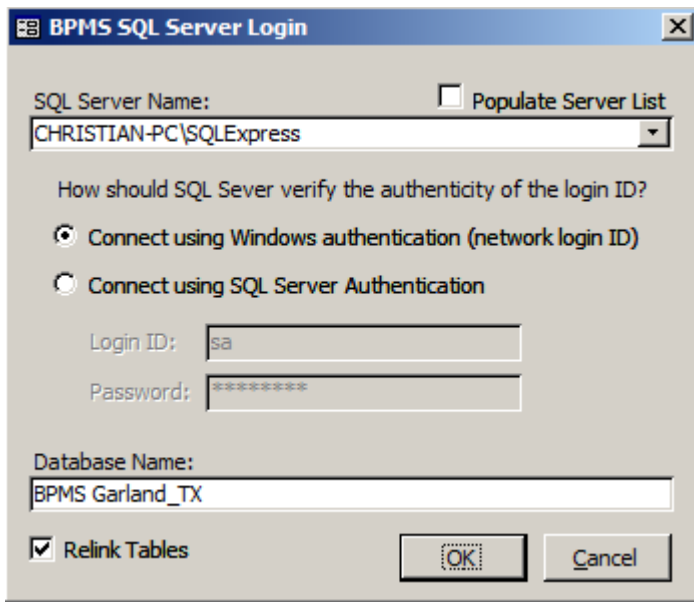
BPMS SQL Server Login

SQL Server Name:

Populate Server List

CHRISTIAN-PC\SQLExpress

How should SQL Sever verify the authenticity of the login ID?

Connect using Windows authentication (network login ID)

Connect using SQL Server Authentication

Login ID: sa

Password: ********

Database Name:

BPMS Garland_TX

Relink Tables

OK

Cancel